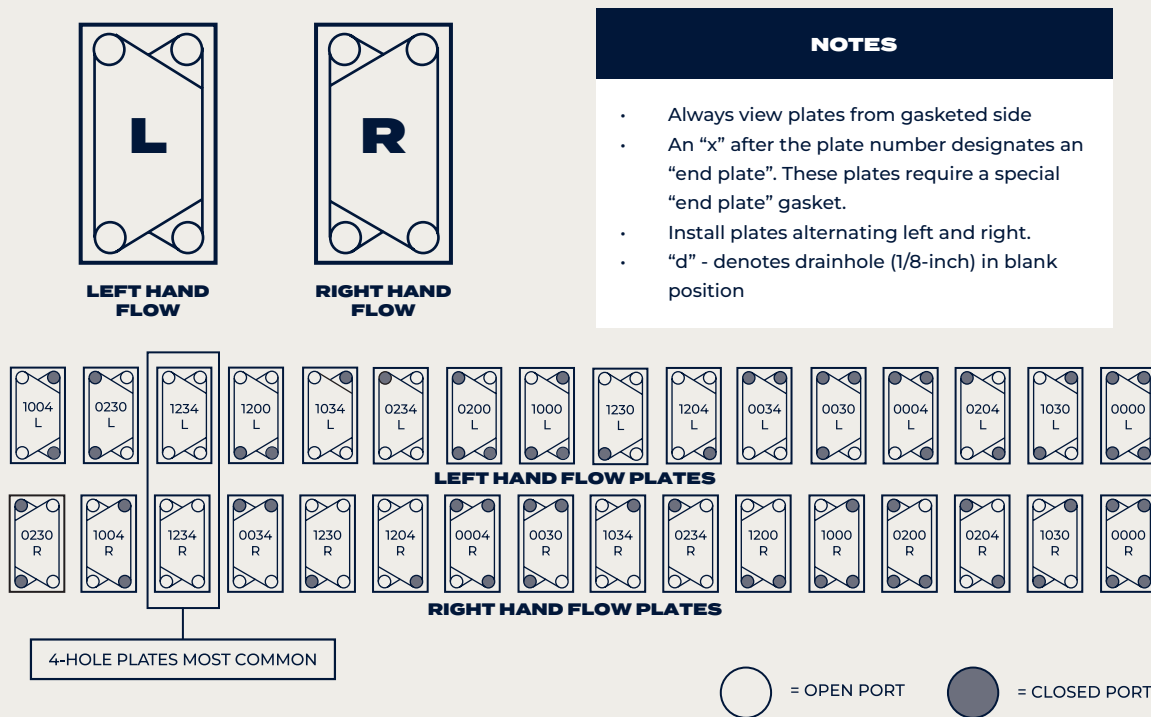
L

LEFT HAND FLOW

R

RIGHT HAND FLOW

NOTES

- Always view plates from gasketed side
- An “x” after the plate number designates an “end plate”. These plates require a special “end plate” gasket.
- Install plates alternating left and right.
- “d” - denotes drainhole (1/8-inch) in blank position

1004 L
0230 L
1234 L
1200 L
1034 L
0234 L
0200 L
1000 L
1230 L
1204 L
0034 L
0030 L
0004 L
0204 L
1030 L
0000 L

LEFT HAND FLOW PLATES

0230 R
1004 R
1234 R
0034 R
1230 R
1204 R
0004 R
0030 R
1034 R
0234 R
1200 R
1000 R
0200 R
0204 R
1030 R
0000 R

RIGHT HAND FLOW PLATES

4-HOLE PLATES MOST COMMON

= OPEN PORT

= CLOSED PORT